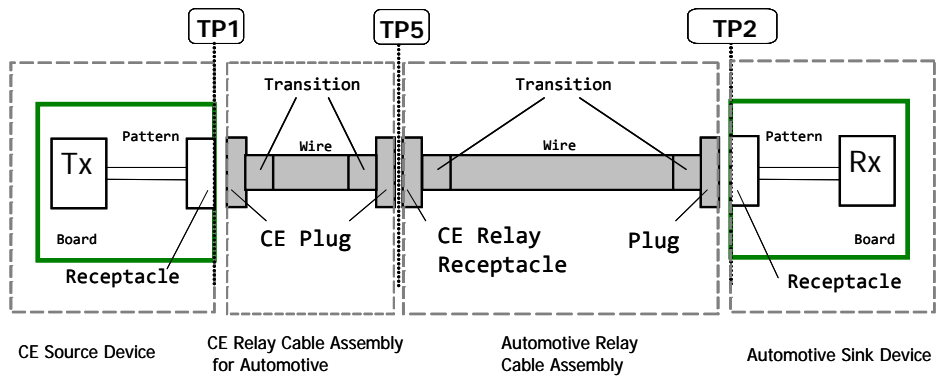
TP1

TP5

TP2

Transition

Transition

Pattern

Wire

Wire

Pattern

Tx

Rx

Board

CE Plug

CE Relay Receptacle

Plug

Board

Receptacle

Receptacle

CE Source Device

CE Relay Cable Assembly for Automotive

Automotive Relay Cable Assembly

Automotive Sink Device